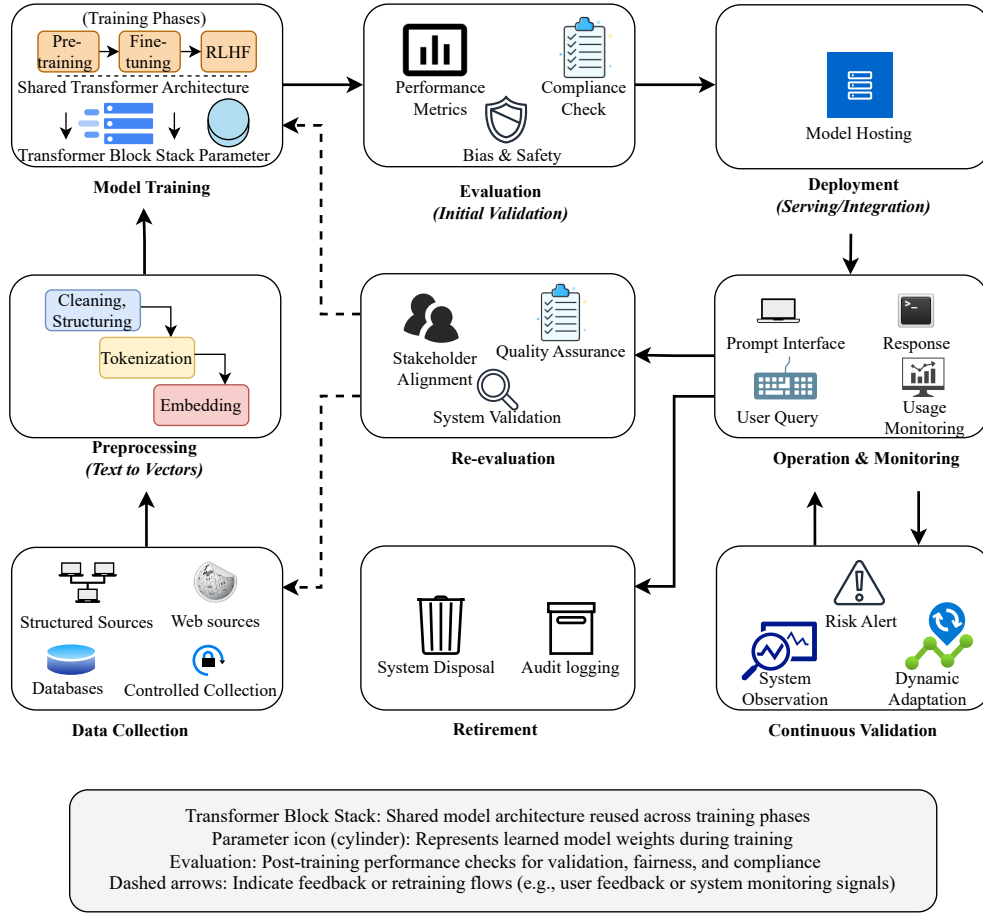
(Training Phases)

Pre-training

Fine-tuning

RLHF

Shared Transformer Architecture

Transformer Block Stack Parameter

**Model Training**

Performance Metrics

Compliance Check

Bias & Safety

**Evaluation**
*(Initial Validation)*

Model Hosting

**Deployment**
*(Serving/Integration)*

Cleaning, Structuring

Tokenization

Embedding

**Preprocessing**
*(Text to Vectors)*

Stakeholder Alignment

Quality Assurance

System Validation

**Re-evaluation**

Prompt Interface

Response

User Query

Usage Monitoring

**Operation & Monitoring**

Structured Sources

Web sources

Databases

Controlled Collection

**Data Collection**

System Disposal

Audit logging

**Retirement**

Risk Alert

System Observation

Dynamic Adaptation

**Continuous Validation**

Transformer Block Stack: Shared model architecture reused across training phases
Parameter icon (cylinder): Represents learned model weights during training
Evaluation: Post-training performance checks for validation, fairness, and compliance
Dashed arrows: Indicate feedback or retraining flows (e.g., user feedback or system monitoring signals)